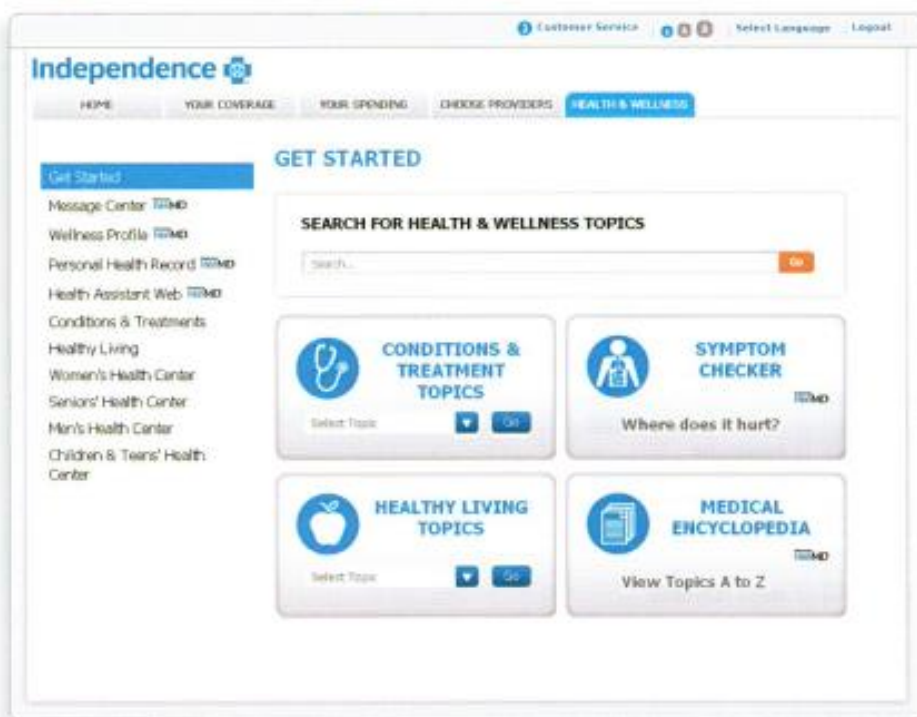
Customer Service | Select Language | Logout

Independence

HOME | YOUR COVERAGE | YOUR SPENDING | CHOOSE PROVIDERS | HEALTH & WELLNESS

Get Started
Message Center WebMD
Wellness Profile WebMD
Personal Health Record WebMD
Health Assistant Web WebMD
Conditions & Treatments
Healthy Living
Women's Health Center
Seniors' Health Center
Men's Health Center
Children & Teens' Health Center

GET STARTED

SEARCH FOR HEALTH & WELLNESS TOPICS

Search...
Go

CONDITIONS & TREATMENT TOPICS
Select Topic
Go

SYMPTOM CHECKER
WebMD
Where does it hurt?

HEALTHY LIVING TOPICS
Select Topic
Go

MEDICAL ENCYCLOPEDIA
WebMD
View Topics A to Z